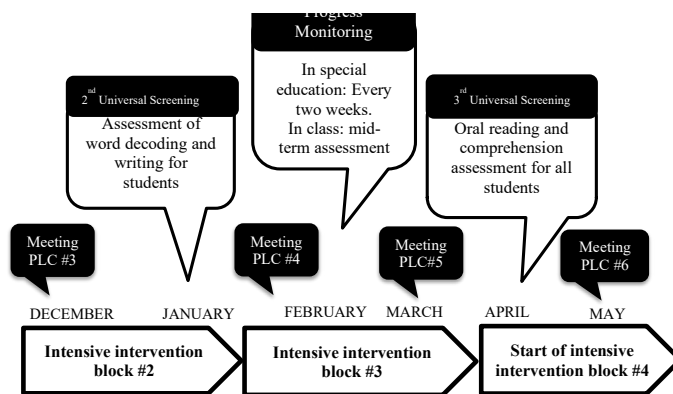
$2^{nd}$ Universal Screening

Assessment of word decoding and writing for students

Progress Monitoring

In special education: Every two weeks.
In class: mid-term assessment

$3^{rd}$ Universal Screening

Oral reading and comprehension assessment for all students

Meeting PLC #3

Meeting PLC #4

Meeting PLC#5

Meeting PLC #6

DECEMBER JANUARY FEBRUARY MARCH APRIL MAY

Intensive intervention block #2

Intensive intervention block #3

Start of intensive intervention block #4